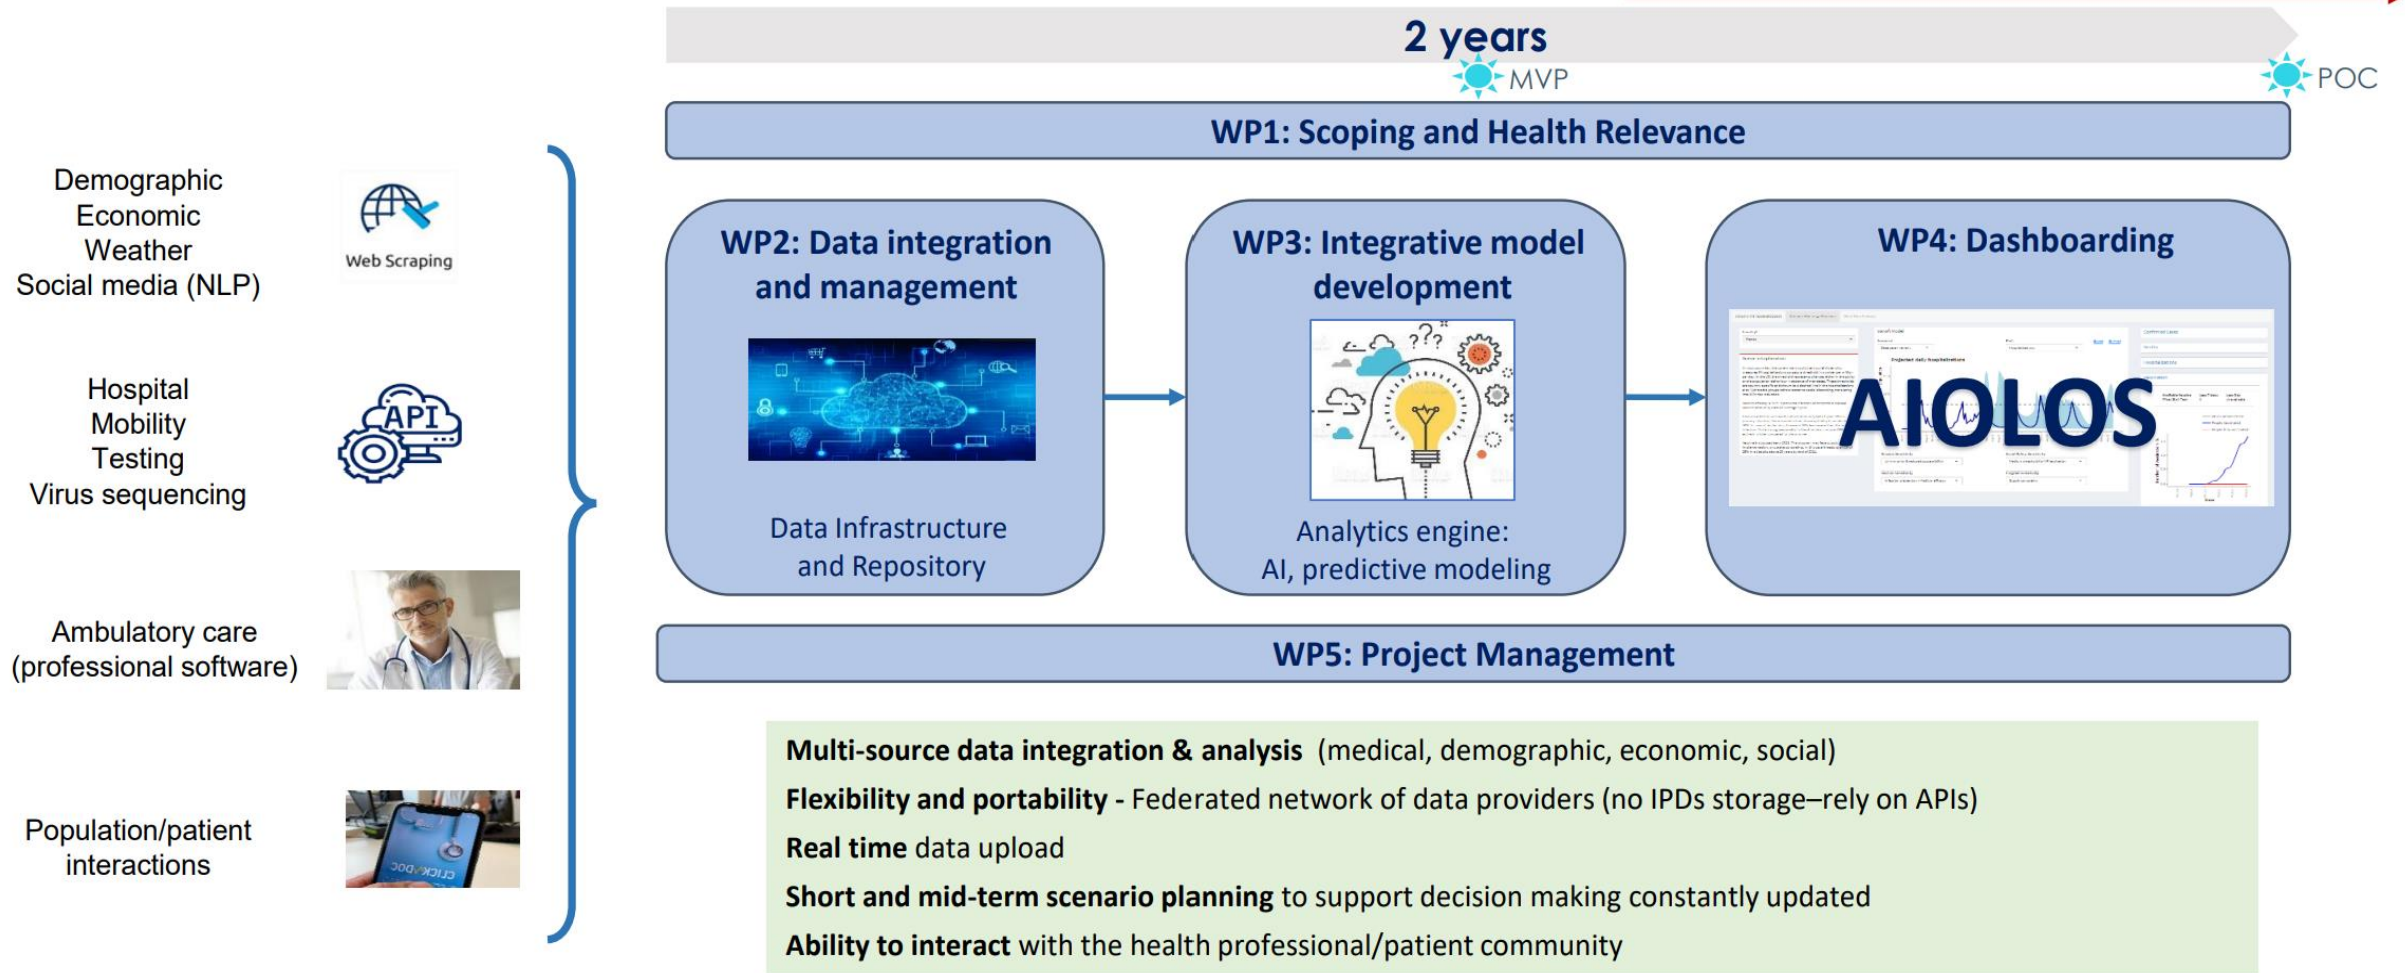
Demographic
Economic
Weather
Social media (NLP)

Web Scraping

Hospital
Mobility
Testing
Virus sequencing

API

Ambulatory care
(professional software)

Population/patient
interactions

CLICKDOC

2 years

MVP

POC

WP1: Scoping and Health Relevance

WP2: Data integration and management

Data Infrastructure and Repository

WP3: Integrative model development

Analytics engine: AI, predictive modeling

WP4: Dashboarding

AIOLOS

WP5: Project Management

**Multi-source data integration & analysis** (medical, demographic, economic, social)

**Flexibility and portability -** Federated network of data providers (no IPDs storage–rely on APIs)

**Real time** data upload

**Short and mid-term scenario planning** to support decision making constantly updated

**Ability to interact** with the health professional/patient community